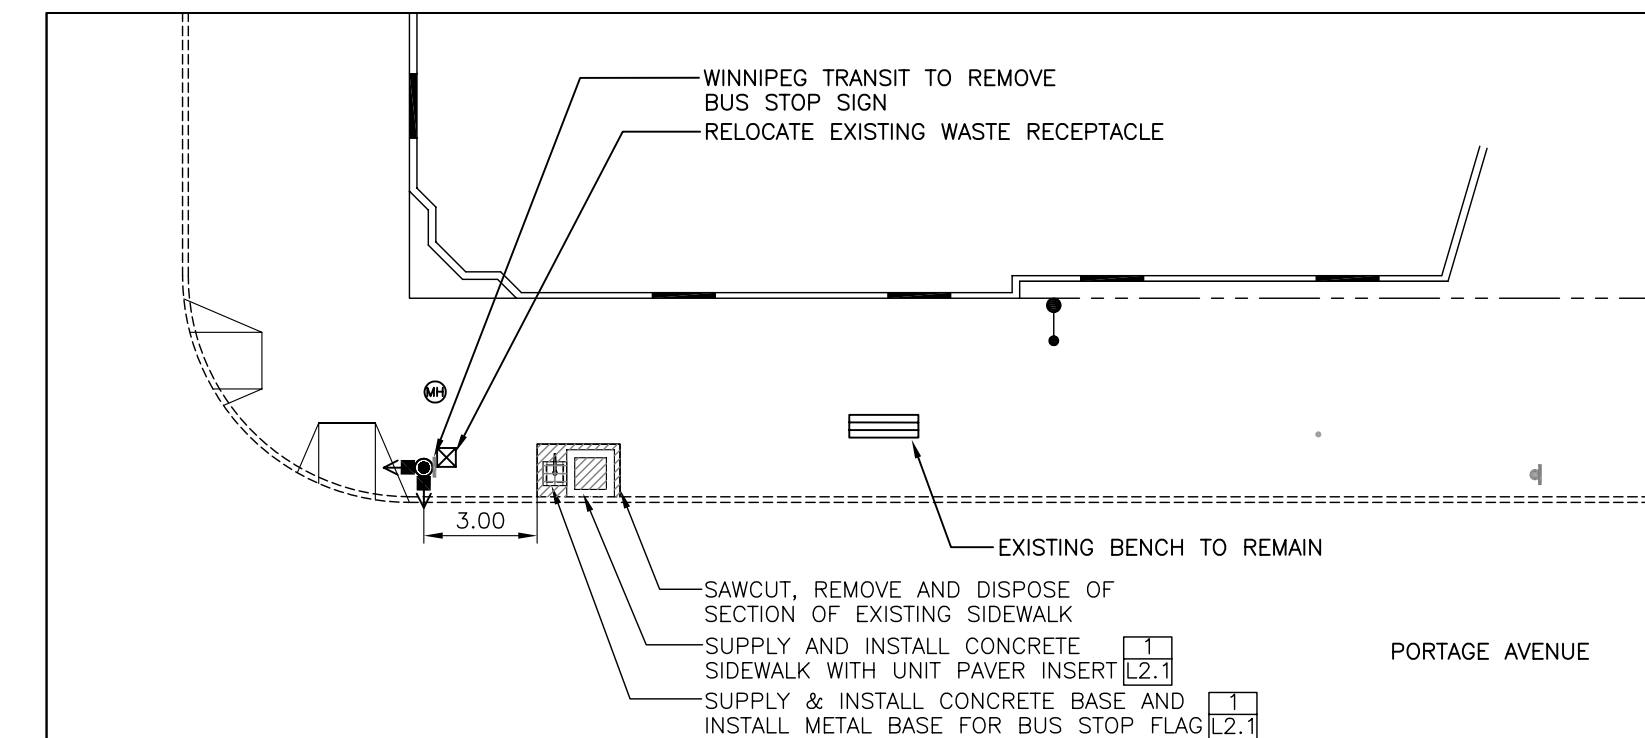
WINNIPEG TRANSIT TO REMOVE BUS STOP SIGN

RELOCATE EXISTING WASTE RECEPTACLE

MH

3.00

EXISTING BENCH TO REMAIN

SAWCUT, REMOVE AND DISPOSE OF SECTION OF EXISTING SIDEWALK

SUPPLY AND INSTALL CONCRETE SIDEWALK WITH UNIT PAVER INSERT 1 L2.1

SUPPLY & INSTALL CONCRETE BASE AND INSTALL METAL BASE FOR BUS STOP FLAG 1 L2.1

PORTAGE AVENUE